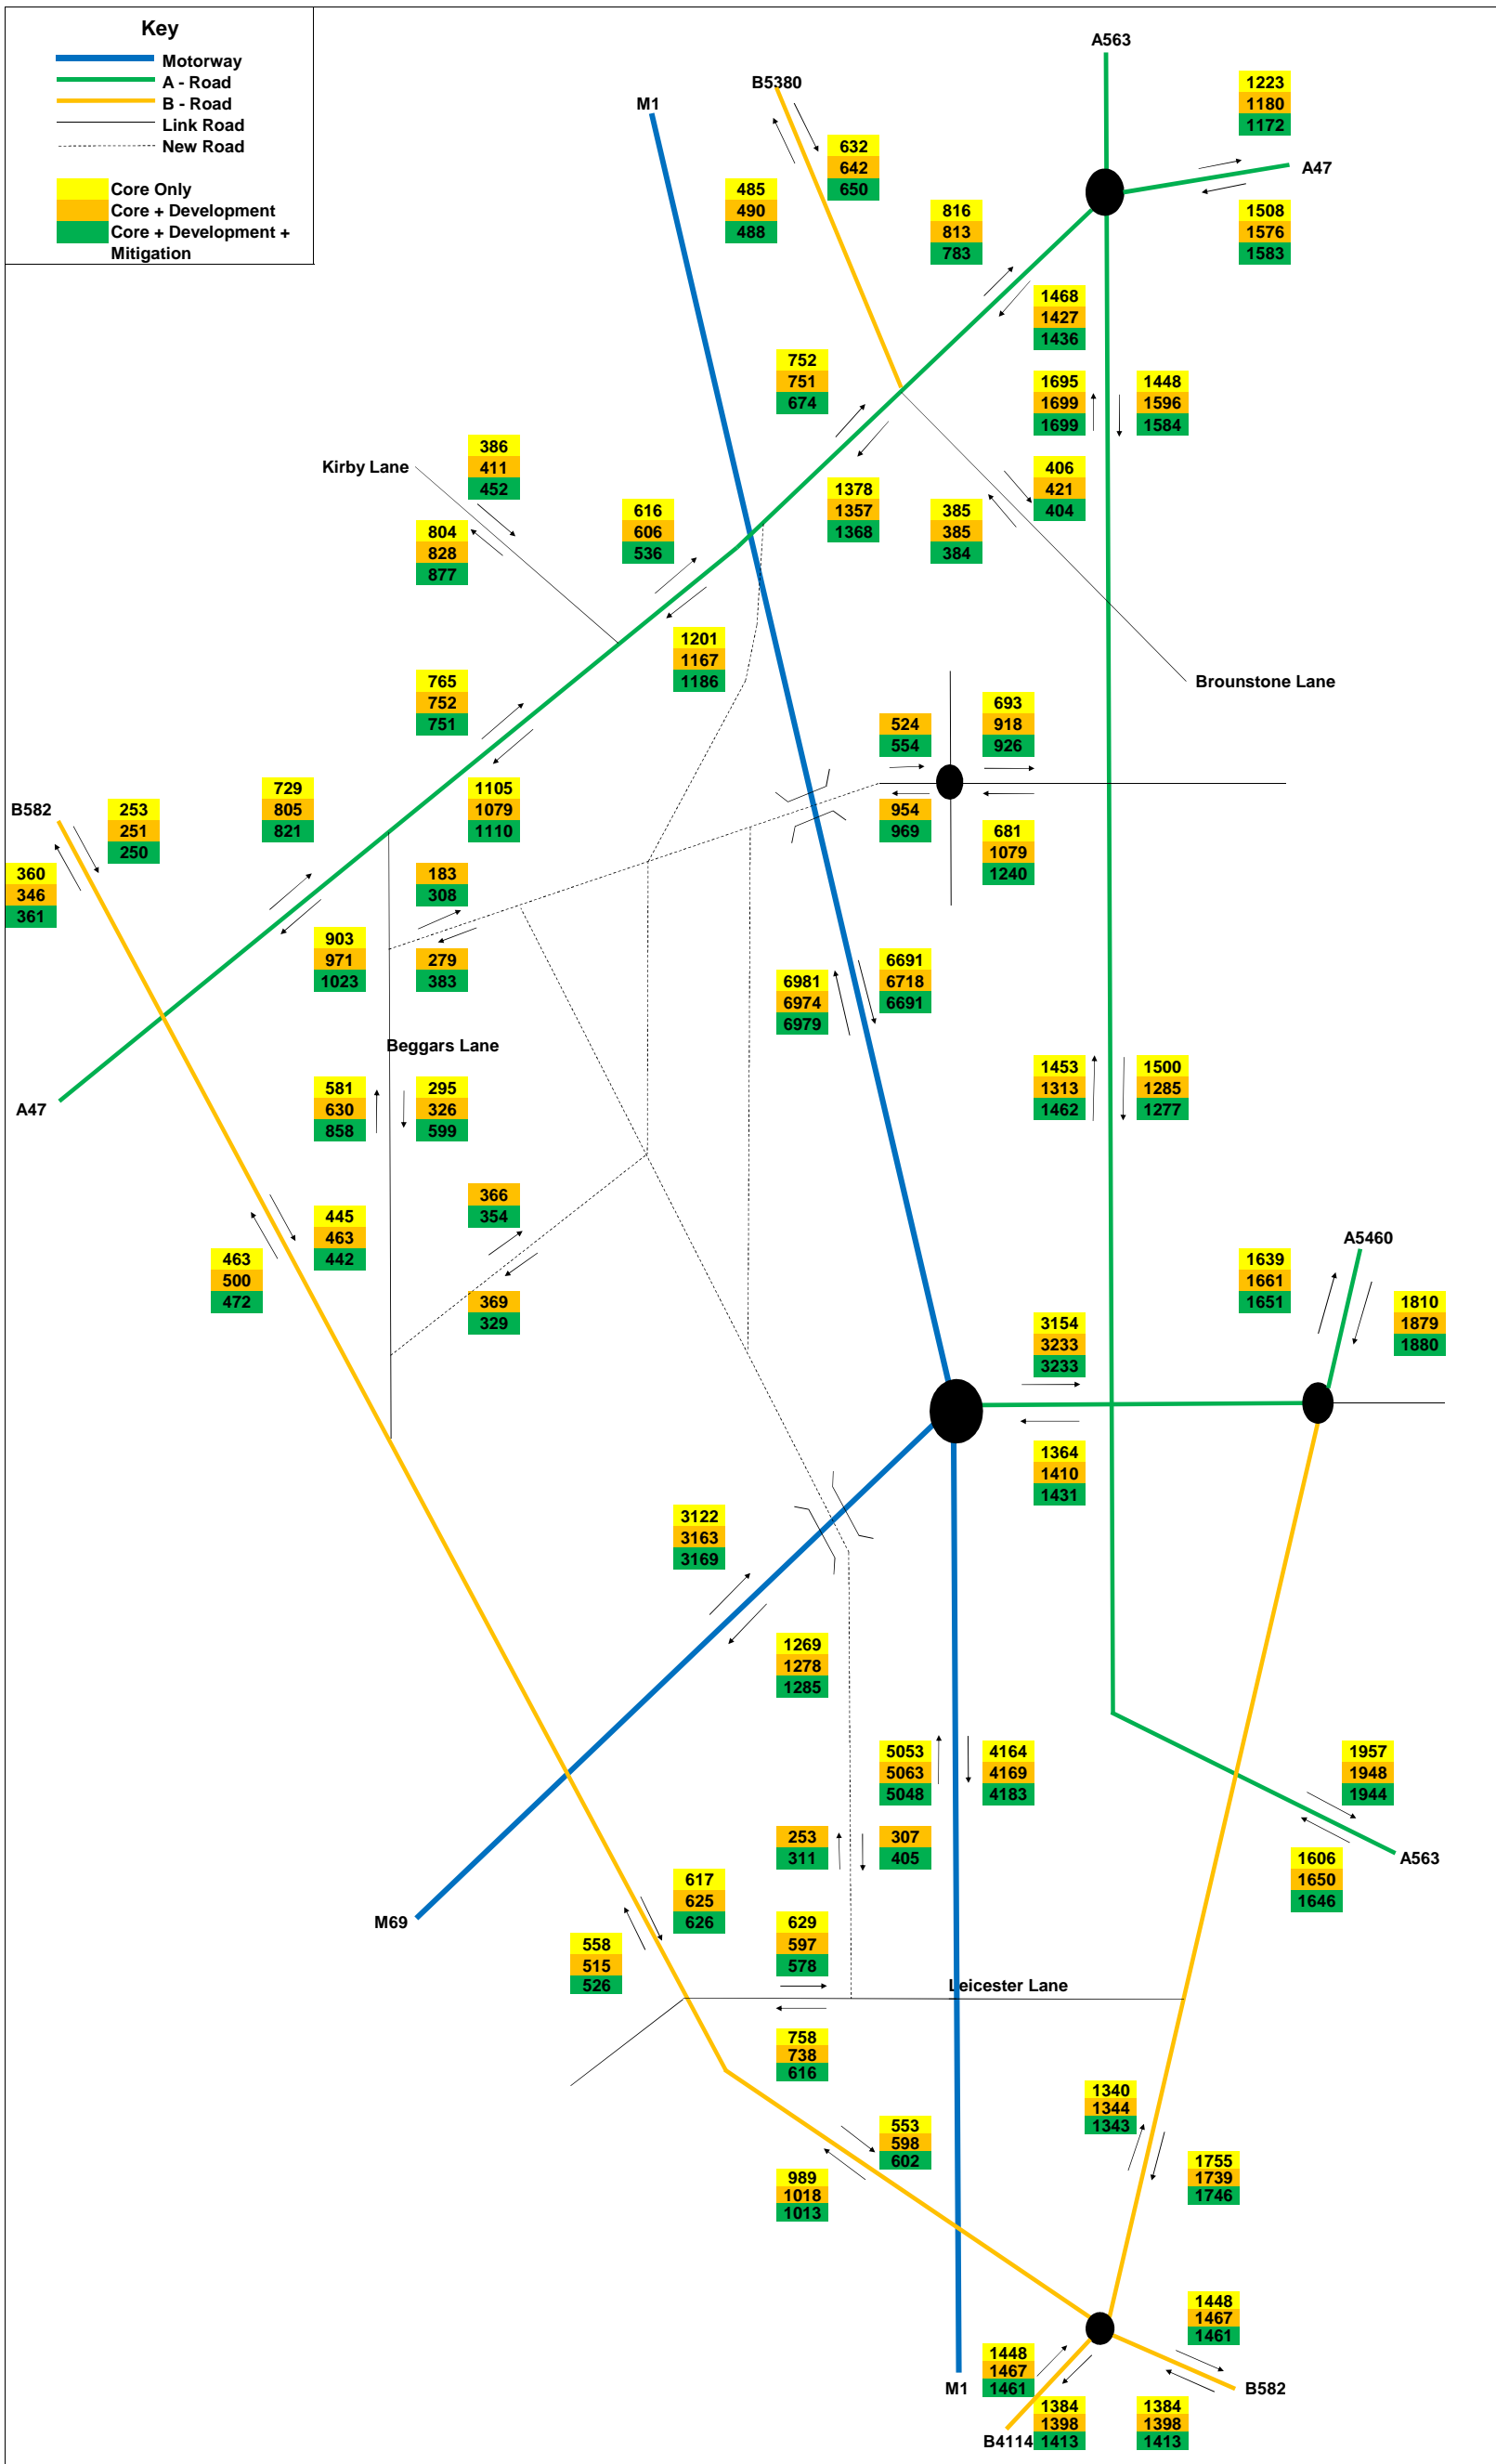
Key
Motorway
A - Road
B - Road
Link Road
New Road
Core Only
Core + Development
Core + Development + Mitigation

A563
B5380
M1
1223
1180
1172
A47
632
642
650
485
490
488
816
813
783
1508
1576
1583
1468
1427
1436
752
751
674
1695
1699
1699
1448
1596
1584
386
411
452
Kirby Lane
406
421
404
1378
1357
1368
385
385
384
804
828
877
616
606
536
1201
1167
1186
Brounstone Lane
765
752
751
693
918
926
524
554
729
805
821
1105
1079
1110
B582
253
251
250
954
969
681
1079
1240
360
346
361
183
308
903
971
1023
279
383
6691
6718
6691
6981
6974
6979
Beggars Lane
1453
1313
1462
1500
1285
1277
A47
581
630
858
295
326
599
366
354
445
463
442
463
500
472
369
329
1639
1661
1651
A5460
1810
1879
1880
3154
3233
3233
1364
1410
1431
3122
3163
3169
1269
1278
1285
5053
5063
5048
4164
4169
4183
1957
1948
1944
253
311
307
405
1606
1650
1646
A563
617
625
626
M69
629
597
578
558
515
526
Leicester Lane
758
738
616
1340
1344
1343
553
598
602
989
1018
1013
1755
1739
1746
1448
1467
1461
1448
1467
1461
M1
B582
1384
1398
1413
1384
1398
1413
B4114